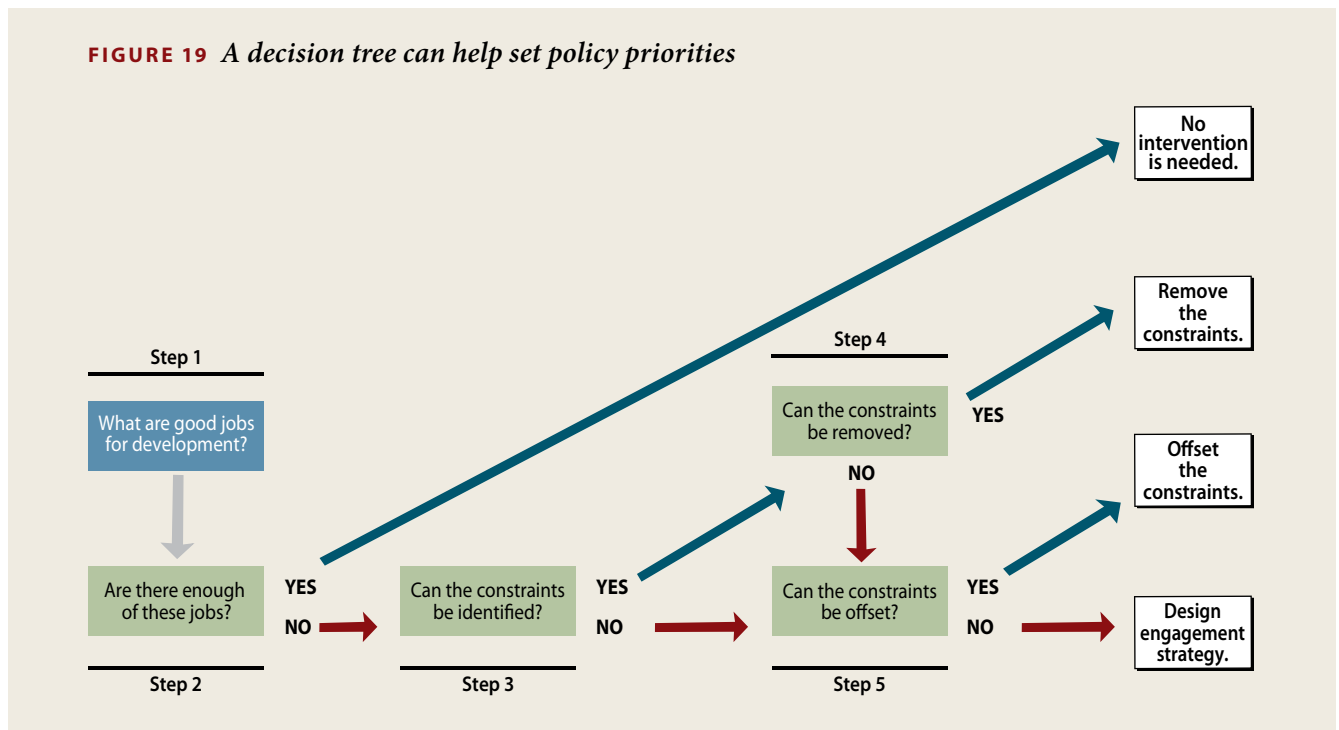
FIGURE 19 A decision tree can help set policy priorities

No intervention is needed.

Remove the constraints.

Step 4

Step 1

What are good jobs for development?

Can the constraints be removed?

YES

NO

Offset the constraints.

Are there enough of these jobs?

YES

NO

Can the constraints be identified?

YES

NO

Can the constraints be offset?

YES

NO

Design engagement strategy.

Step 2

Step 3

Step 5